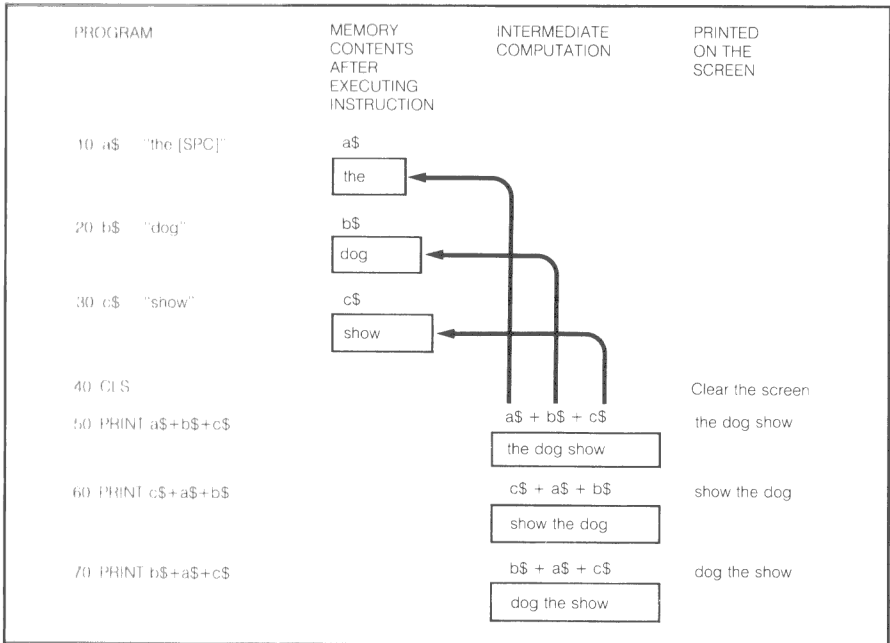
| PROGRAM | MEMORY CONTENTS AFTER EXECUTING INSTRUCTION | INTERMEDIATE COMPUTATION | PRINTED ON THE SCREEN |
|---|---|---|---|
| 10 a$ "the [SPC]" | a$ the | | |
| 20 b$ "dog" | b$ dog | | |
| 30 c$ "show" | c$ show | | |
| 40 CLS | | | Clear the screen |
| 50 PRINT a$+b$+c$ | | a$ + b$ + c$ the dog show | the dog show |
| 60 PRINT c$+a$+b$ | | c$ + a$ + b$ show the dog | show the dog |
| 70 PRINT b$+a$+c$ | | b$ + a$ + c$ dog the show | dog the show |